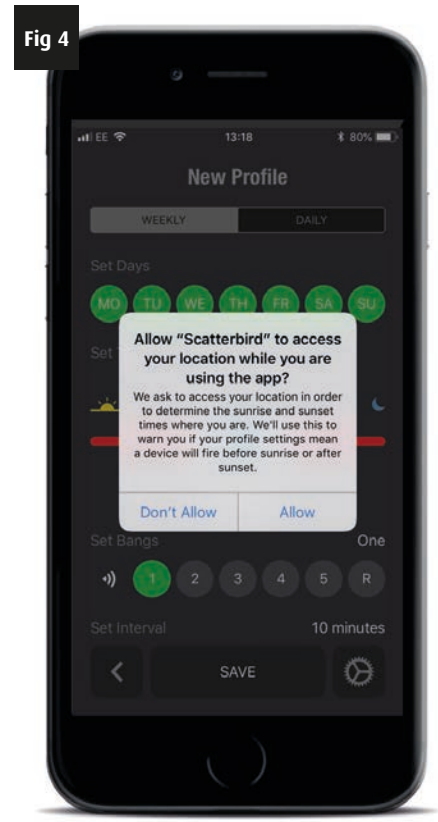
Fig 4

EE 13:18 80%

New Profile

WEEKLY DAILY

Set Days

MO TU WE TH FR SA SU

Set

Allow "Scatterbird" to access your location while you are using the app?

We ask to access your location in order to determine the sunrise and sunset times where you are. We'll use this to warn you if your profile settings mean a device will fire before sunrise or after sunset.

Don't Allow Allow

Set Bangs One

1 2 3 4 5 R

Set Interval 10 minutes

SAVE